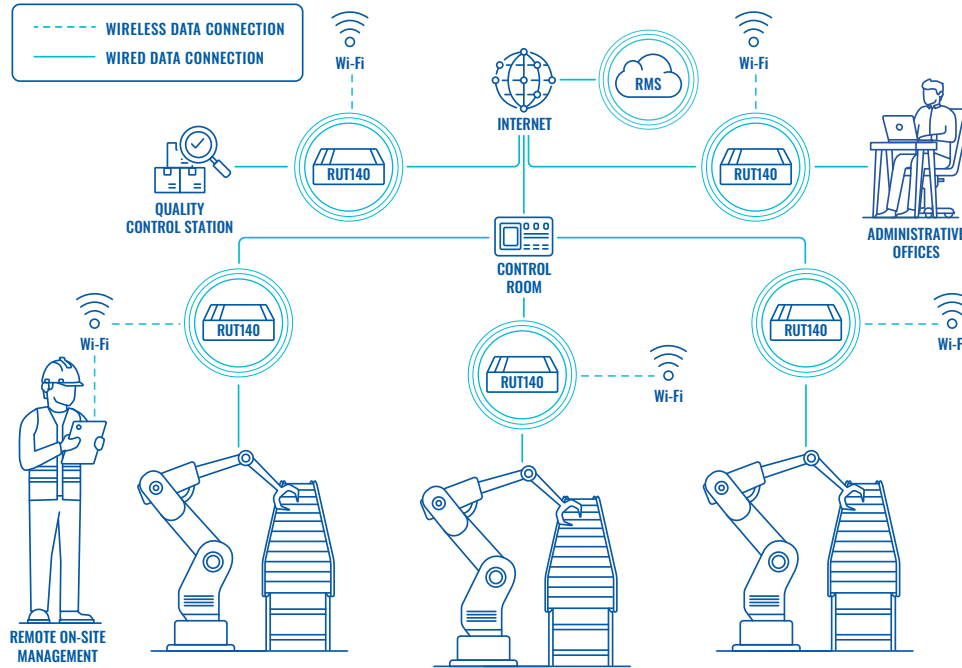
WIRELESS DATA CONNECTION
WIRED DATA CONNECTION

Wi-Fi

INTERNET

RMS

Wi-Fi

QUALITY CONTROL STATION

RUT140

RUT140

ADMINISTRATIVE OFFICES

CONTROL ROOM

Wi-Fi

RUT140

RUT140

RUT140

Wi-Fi

Wi-Fi

Wi-Fi

REMOTE ON-SITE MANAGEMENT